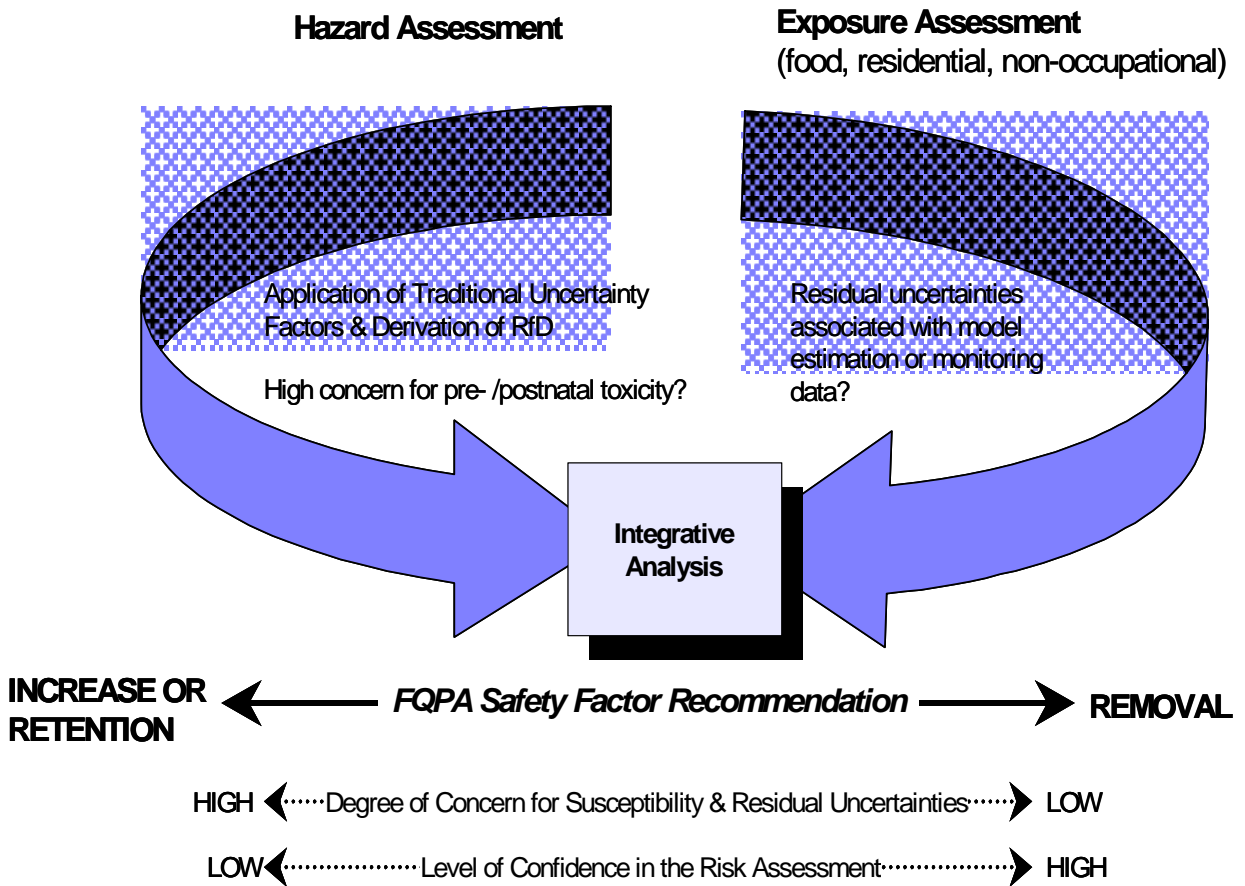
Hazard Assessment

Exposure Assessment
(food, residential, non-occupational)

Application of Traditional Uncertainty Factors & Derivation of RfD

High concern for pre- /postnatal toxicity?

Residual uncertainties associated with model estimation or monitoring data?

Integrative Analysis

INCREASE OR RETENTION

FQPA Safety Factor Recommendation

REMOVAL

HIGH Degree of Concern for Susceptibility & Residual Uncertainties LOW

LOW Level of Confidence in the Risk Assessment HIGH